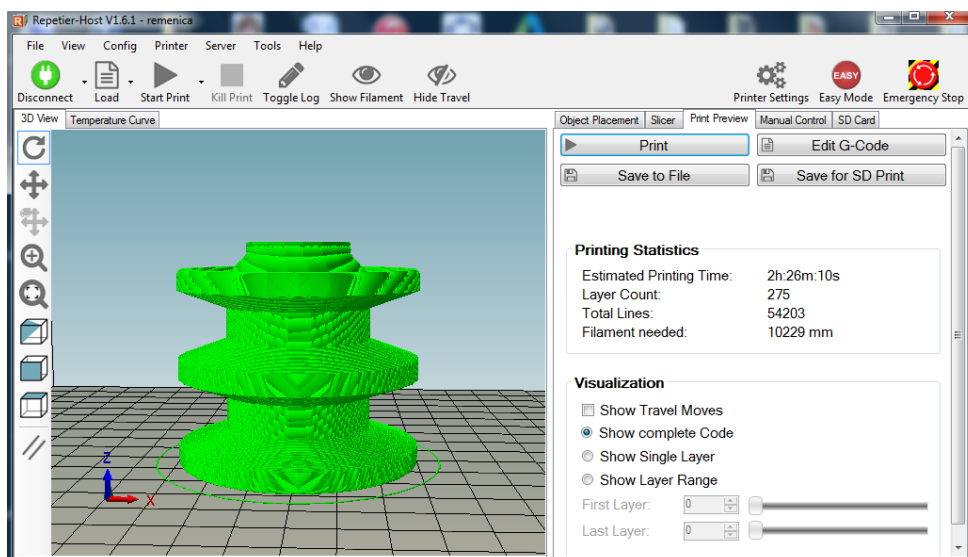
Repetier-Host V1.6.1 - remenica

File View Config Printer Server Tools Help

Disconnect Load Start Print Kill Print Toggle Log Show Filament Hide Travel Printer Settings EASY Easy Mode Emergency Stop

3D View Temperature Curve

Object Placement Slicer Print Preview Manual Control SD Card

Print
Edit G-Code
Save to File
Save for SD Print

Printing Statistics

| | |
|---|---|
| Estimated Printing Time: | 2h:26m:10s |
| Layer Count: | 275 |
| Total Lines: | 54203 |
| Filament needed: | 10229 mm |

Visualization

Show Travel Moves
Show complete Code
Show Single Layer
Show Layer Range

First Layer: 0
Last Layer: 0

Z
X